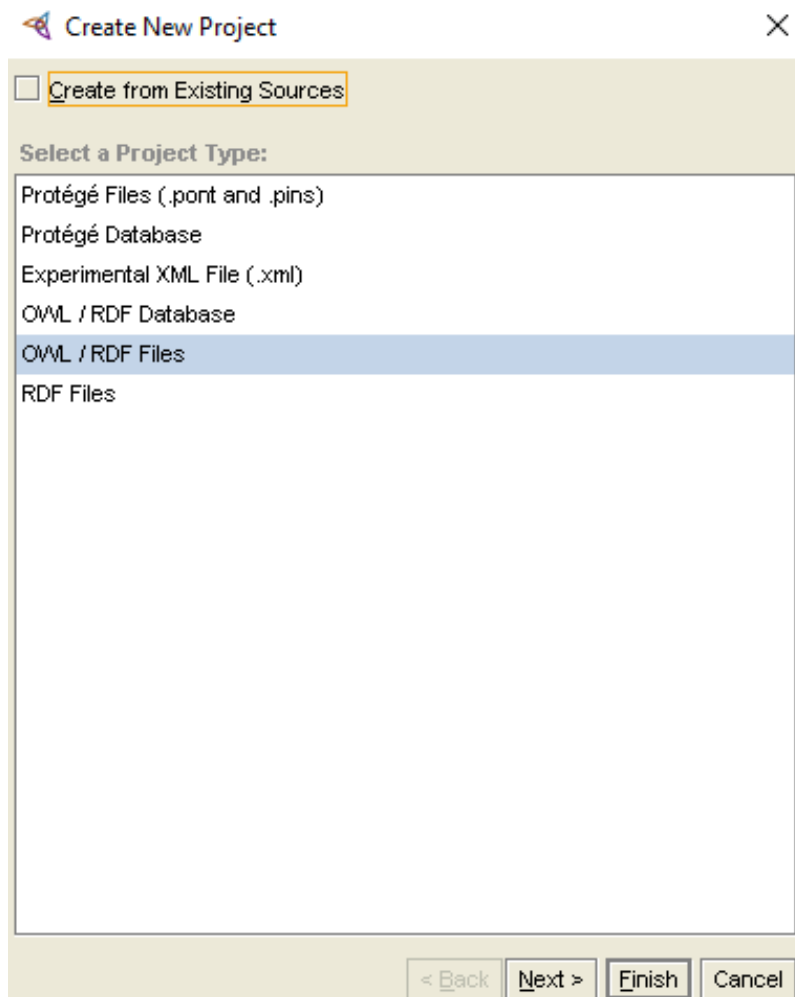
Create New Project

Create from Existing Sources

Select a Project Type:

Protégé Files (.pont and .pins)
Protégé Database
Experimental XML File (.xml)
OWL / RDF Database
OWL / RDF Files
RDF Files

< Back
Next >
Finish
Cancel